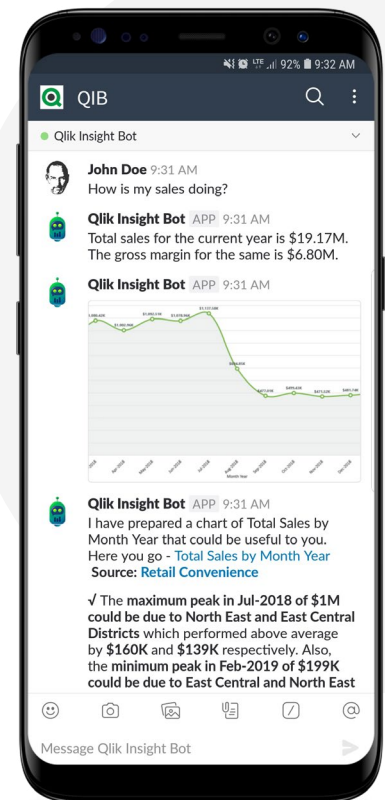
92% 9:32 AM

QIB

Qlik Insight Bot

John Doe 9:31 AM
How is my sales doing?

Qlik Insight Bot APP 9:31 AM
Total sales for the current year is $19.17M. The gross margin for the same is $6.80M.

Qlik Insight Bot APP 9:31 AM

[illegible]

Month Year

Qlik Insight Bot APP 9:31 AM
I have prepared a chart of Total Sales by Month Year that could be useful to you. Here you go - Total Sales by Month Year
Source: Retail Convenience

√ The maximum peak in Jul-2018 of $1M could be due to North East and East Central Districts which performed above average by $160K and $139K respectively. Also, the minimum peak in Feb-2019 of $199K could be due to East Central and North East

Message Qlik Insight Bot